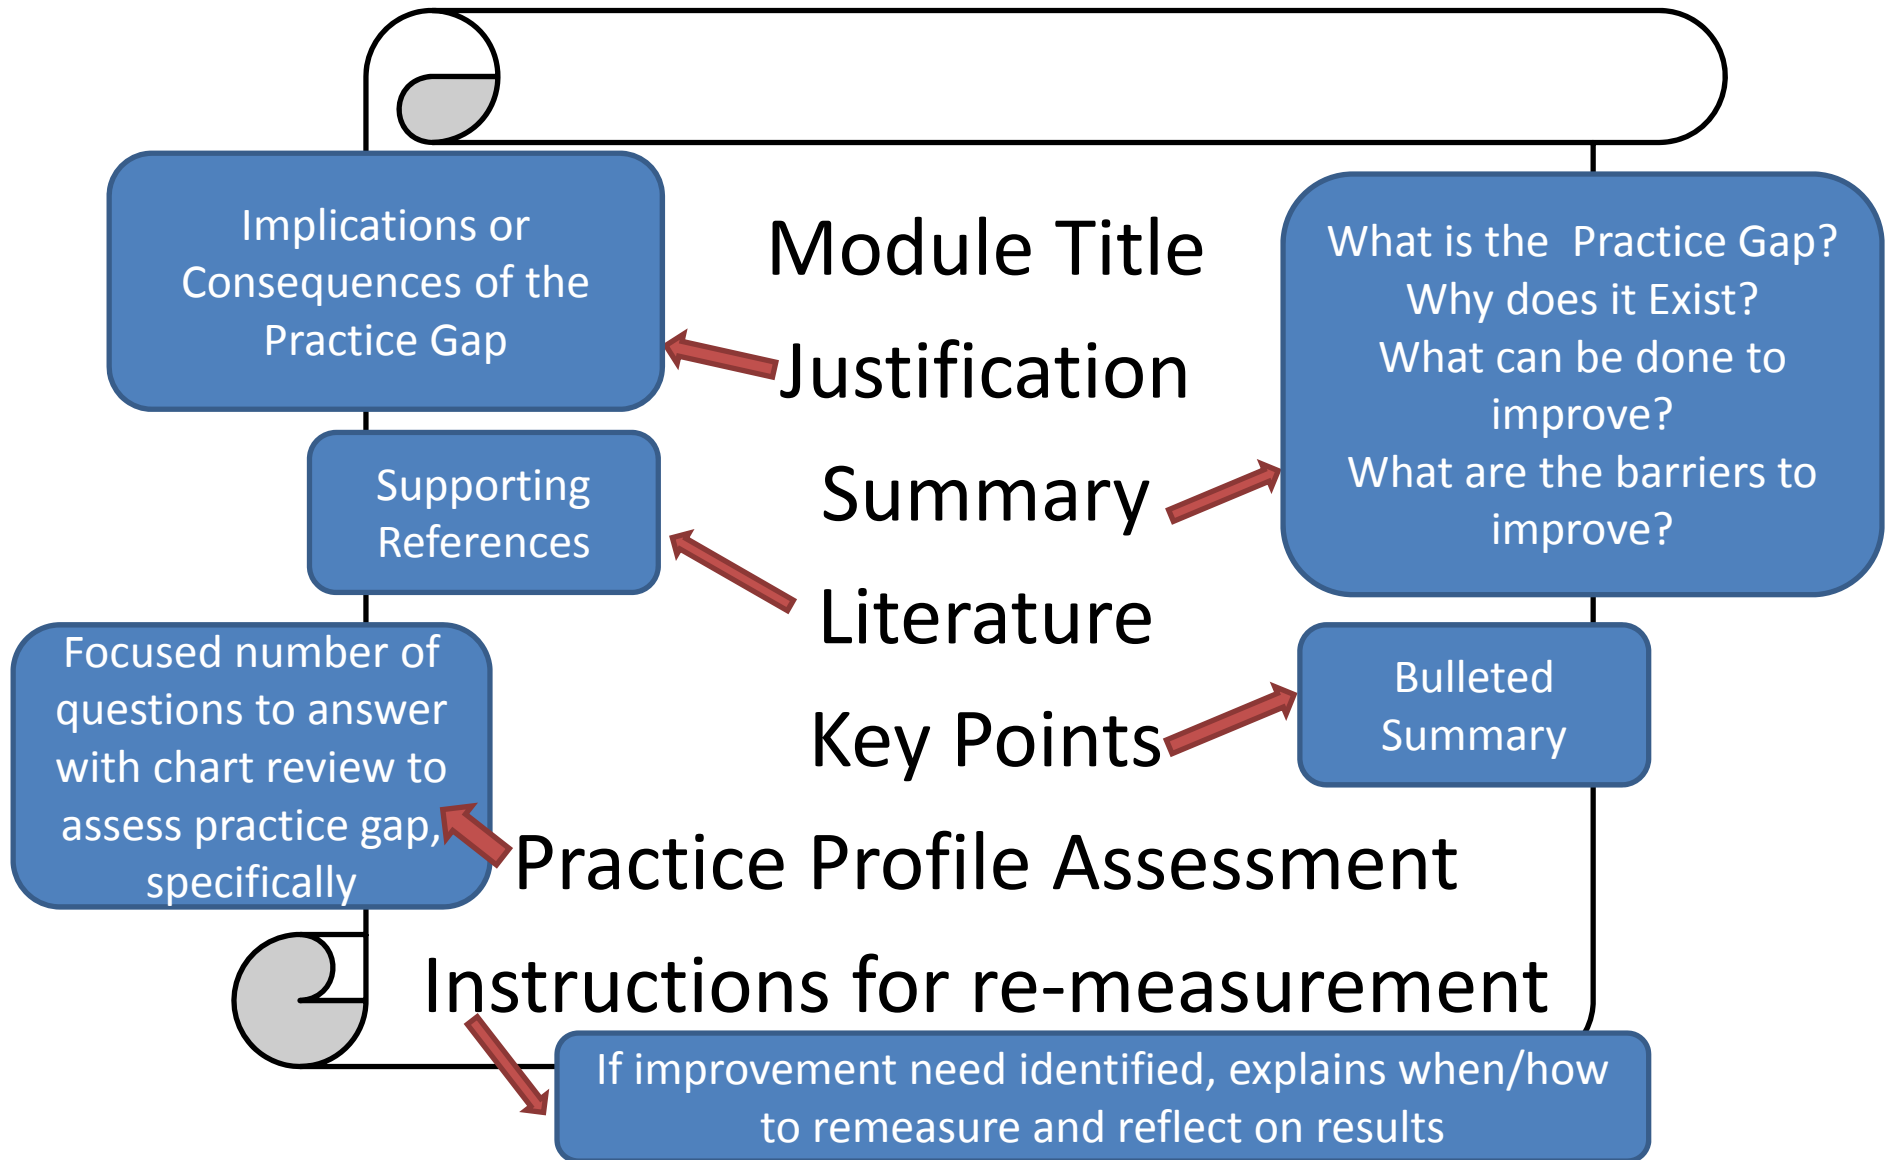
Module Title

Justification

Summary

Literature

Key Points

Practice Profile Assessment

Instructions for re-measurement

Implications or Consequences of the Practice Gap

Supporting References

Focused number of questions to answer with chart review to assess practice gap, specifically

What is the Practice Gap?
Why does it Exist?
What can be done to improve?
What are the barriers to improve?

Bulleted Summary

If improvement need identified, explains when/how to remeasure and reflect on results